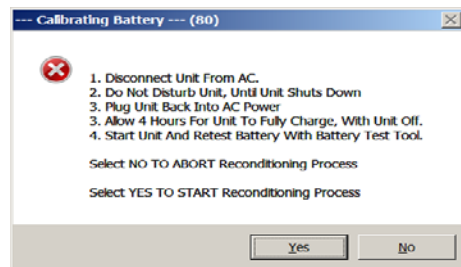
--- Calibrating Battery --- (80)

1. Disconnect Unit From AC.
2. Do Not Disturb Unit, Until Unit Shuts Down
3. Plug Unit Back Into AC Power
4. Allow 4 Hours For Unit To Fully Charge, With Unit Off.
4. Start Unit And Retest Battery With Battery Test Tool.

Select NO TO ABORT Reconditioning Process

Select YES TO START Reconditioning Process

Yes

No